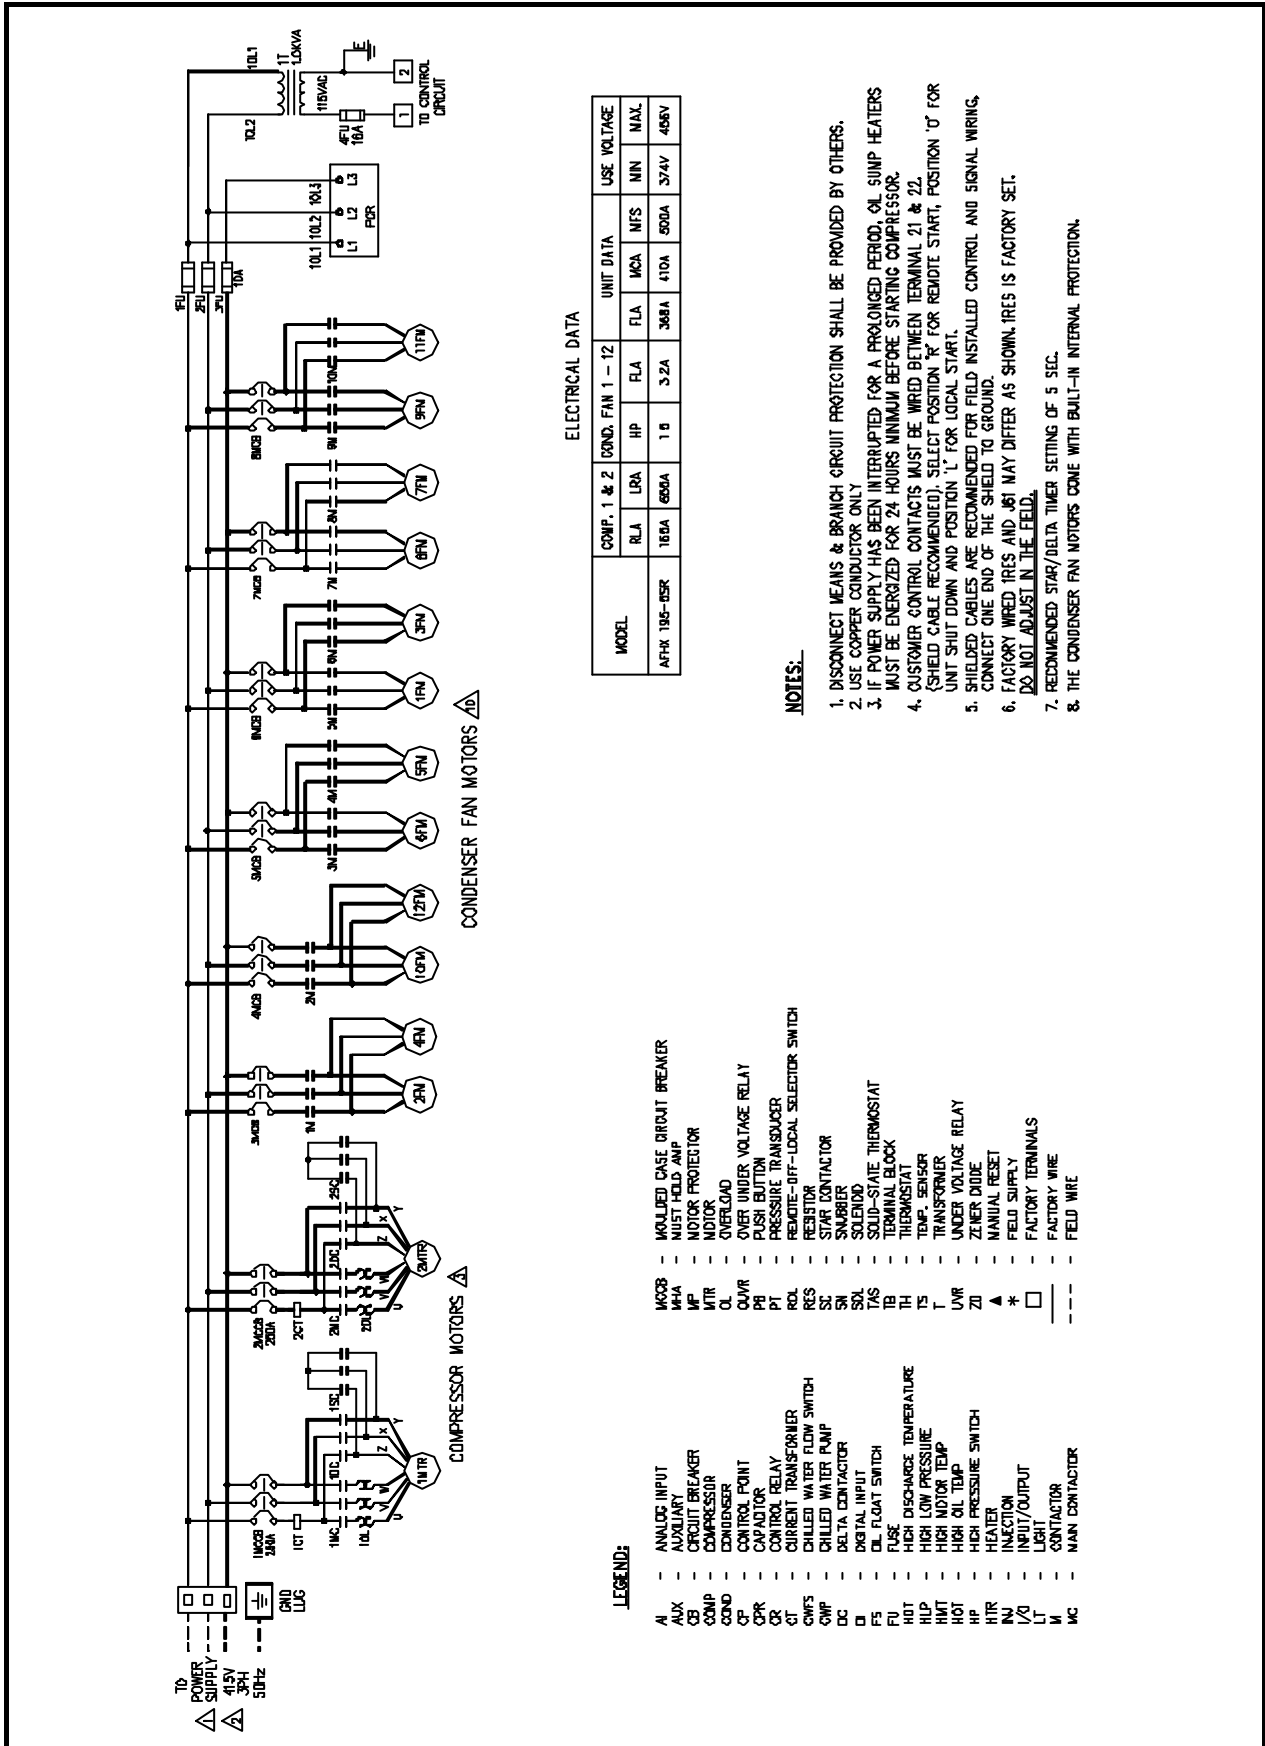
TO POWER SUPPLY 415V 3PH 50Hz

GND LUG

1MCCB 2xxA
1CT
1MC
1OL
1DC
1SC
1MTR
U V W Z X Y

2MCCB 280A
2CT
2MC
2OL
2DC
2SC
2MTR
U V W Z X Y

COMPRESSOR MOTORS

3MCCB
1N
2FM
4FM

4MCCB
2N
10FM
12FM

5MCCB
3N
4N
6FM
5FM

6MCCB
5N
6N
1FM
3FM

7MCCB
7N
8N
8FM
7FM

8MCCB
9N
10N
9FM
11FM

CONDENSER FAN MOTORS

1FU
2FU
3FU
10A

10L1 10L2 10L3
L1 L2 L3
PCR

10L1
10L2
1T 1.0KVA
115VAC
E
4FU 10A
1
2
TO CONTROL CIRCUIT

ELECTRICAL DATA

| MODEL | COMP. 1 & 2 | | COND. FAN 1 – 12 | | UNIT DATA | | | USE VOLTAGE | |
|---|---|---|---|---|---|---|---|---|---|
| | RLA | LRA | HP | FLA | FLA | MCA | MFS | MIN | MAX. |
| AFHX 195-05R | 160A | 850A | 1.5 | 3.2A | 368A | 410A | 500A | 374V | 456V |

LEGEND:

AI - ANALOG INPUT
AUX - AUXILIARY
CB - CIRCUIT BREAKER
COMP - COMPRESSOR
COND - CONDENSER
CP - CONTROL POINT
CPR - CAPACITOR
CR - CONTROL RELAY
CT - CURRENT TRANSFORMER
CWFS - CHILLED WATER FLOW SWITCH
CWP - CHILLED WATER PUMP
DC - DELTA CONTACTOR
DI - DIGITAL INPUT
FS - OIL FLOAT SWITCH
FU - FUSE
HDT - HIGH DISCHARGE TEMPERATURE
HLP - HIGH LOW PRESSURE
HMT - HIGH MOTOR TEMP
HOT - HIGH OIL TEMP
HP - HIGH PRESSURE SWITCH
HTR - HEATER
INJ - INJECTION
I/O - INPUT/OUTPUT
LT - LIGHT
M - CONTACTOR
MC - MAIN CONTACTOR

MCCB - MOULDED CASE CIRCUIT BREAKER
MHA - MUST HOLD AMP
MP - MOTOR PROTECTOR
MTR - MOTOR
OL - OVERLOAD
OUVR - OVER UNDER VOLTAGE RELAY
PB - PUSH BUTTON
PT - PRESSURE TRANSDUCER
ROL - REMOTE-OFF-LOCAL SELECTOR SWITCH
RES - RESISTOR
SC - STAR CONTACTOR
SN - SNUBBER
SOL - SOLENOID
TAS - SOLID-STATE THERMOSTAT
TB - TERMINAL BLOCK
TH - THERMOSTAT
TS - TEMP. SENSOR
T - TRANSFORMER
UVR - UNDER VOLTAGE RELAY
ZD - ZENER DIODE
▲ - MANUAL RESET
* - FIELD SUPPLY
□ - FACTORY TERMINALS
—— - FACTORY WIRE
– – – - FIELD WIRE

NOTES:

1. DISCONNECT MEANS & BRANCH CIRCUIT PROTECTION SHALL BE PROVIDED BY OTHERS.
2. USE COPPER CONDUCTOR ONLY
3. IF POWER SUPPLY HAS BEEN INTERRUPTED FOR A PROLONGED PERIOD, OIL SUMP HEATERS MUST BE ENERGIZED FOR 24 HOURS MINIMUM BEFORE STARTING COMPRESSOR.
4. CUSTOMER CONTROL CONTACTS MUST BE WIRED BETWEEN TERMINAL 21 & 22. (SHIELD CABLE RECOMMENDED). SELECT POSITION 'R' FOR REMOTE START, POSITION 'O' FOR UNIT SHUT DOWN AND POSITION 'L' FOR LOCAL START.
5. SHIELDED CABLES ARE RECOMMENDED FOR FIELD INSTALLED CONTROL AND SIGNAL WIRING, CONNECT ONE END OF THE SHIELD TO GROUND.
6. FACTORY WIRED 1RES AND J61 MAY DIFFER AS SHOWN.1RES IS FACTORY SET. DO NOT ADJUST IN THE FIELD.
7. RECOMMENDED STAR/DELTA TIMER SETTING OF 5 SEC.
8. THE CONDENSER FAN MOTORS COME WITH BUILT-IN INTERNAL PROTECTION.